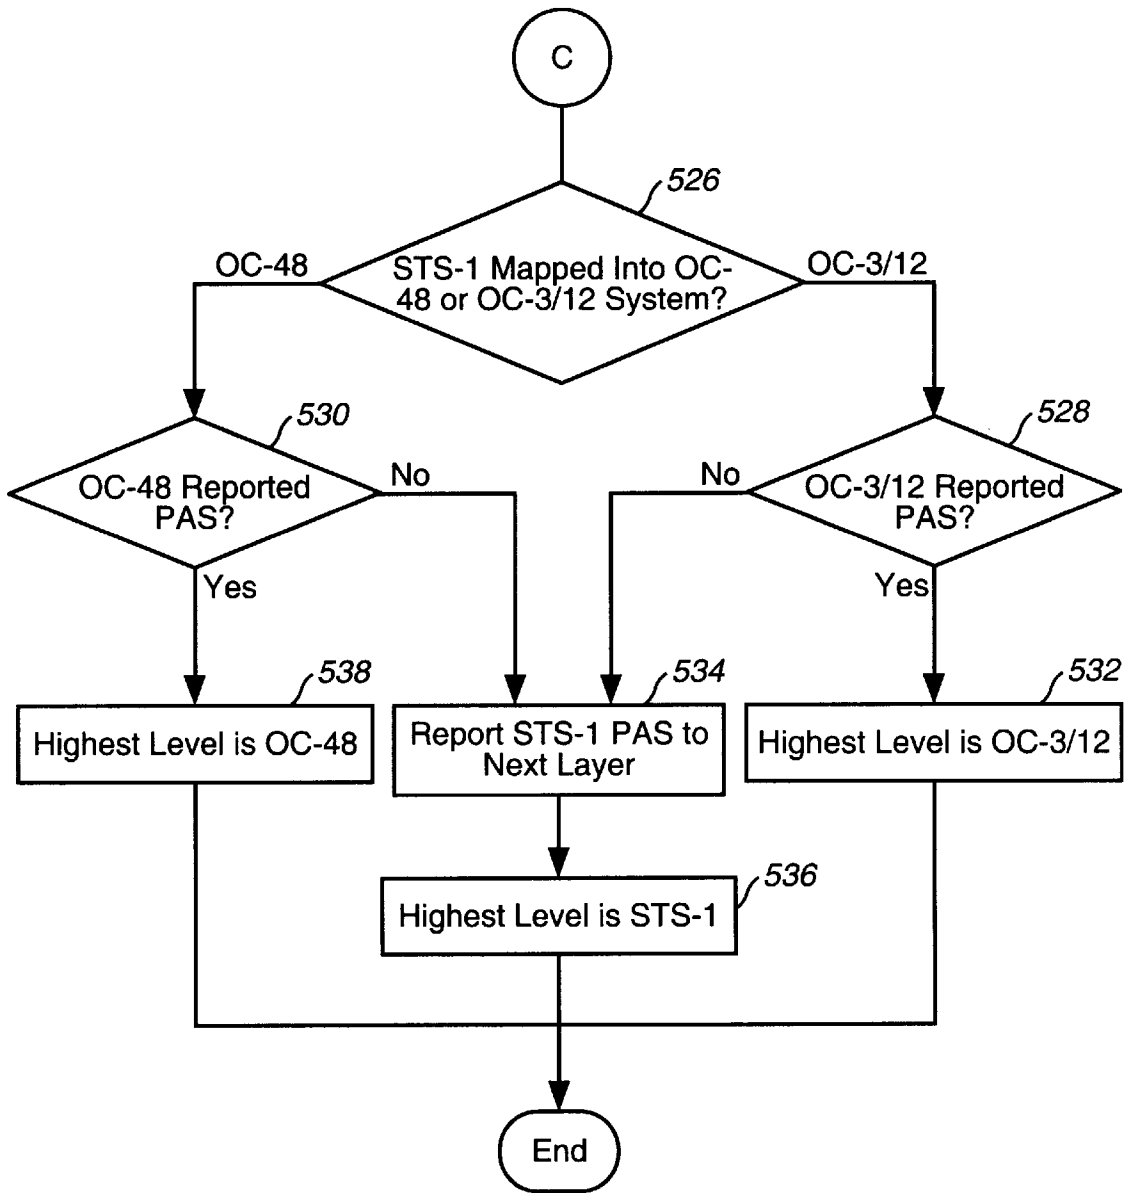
C

526

OC-48

STS-1 Mapped Into OC-48 or OC-3/12 System?

OC-3/12

530

OC-48 Reported PAS?

No

No

528

OC-3/12 Reported PAS?

Yes

Yes

538

Highest Level is OC-48

534

Report STS-1 PAS to Next Layer

532

Highest Level is OC-3/12

536

Highest Level is STS-1

End